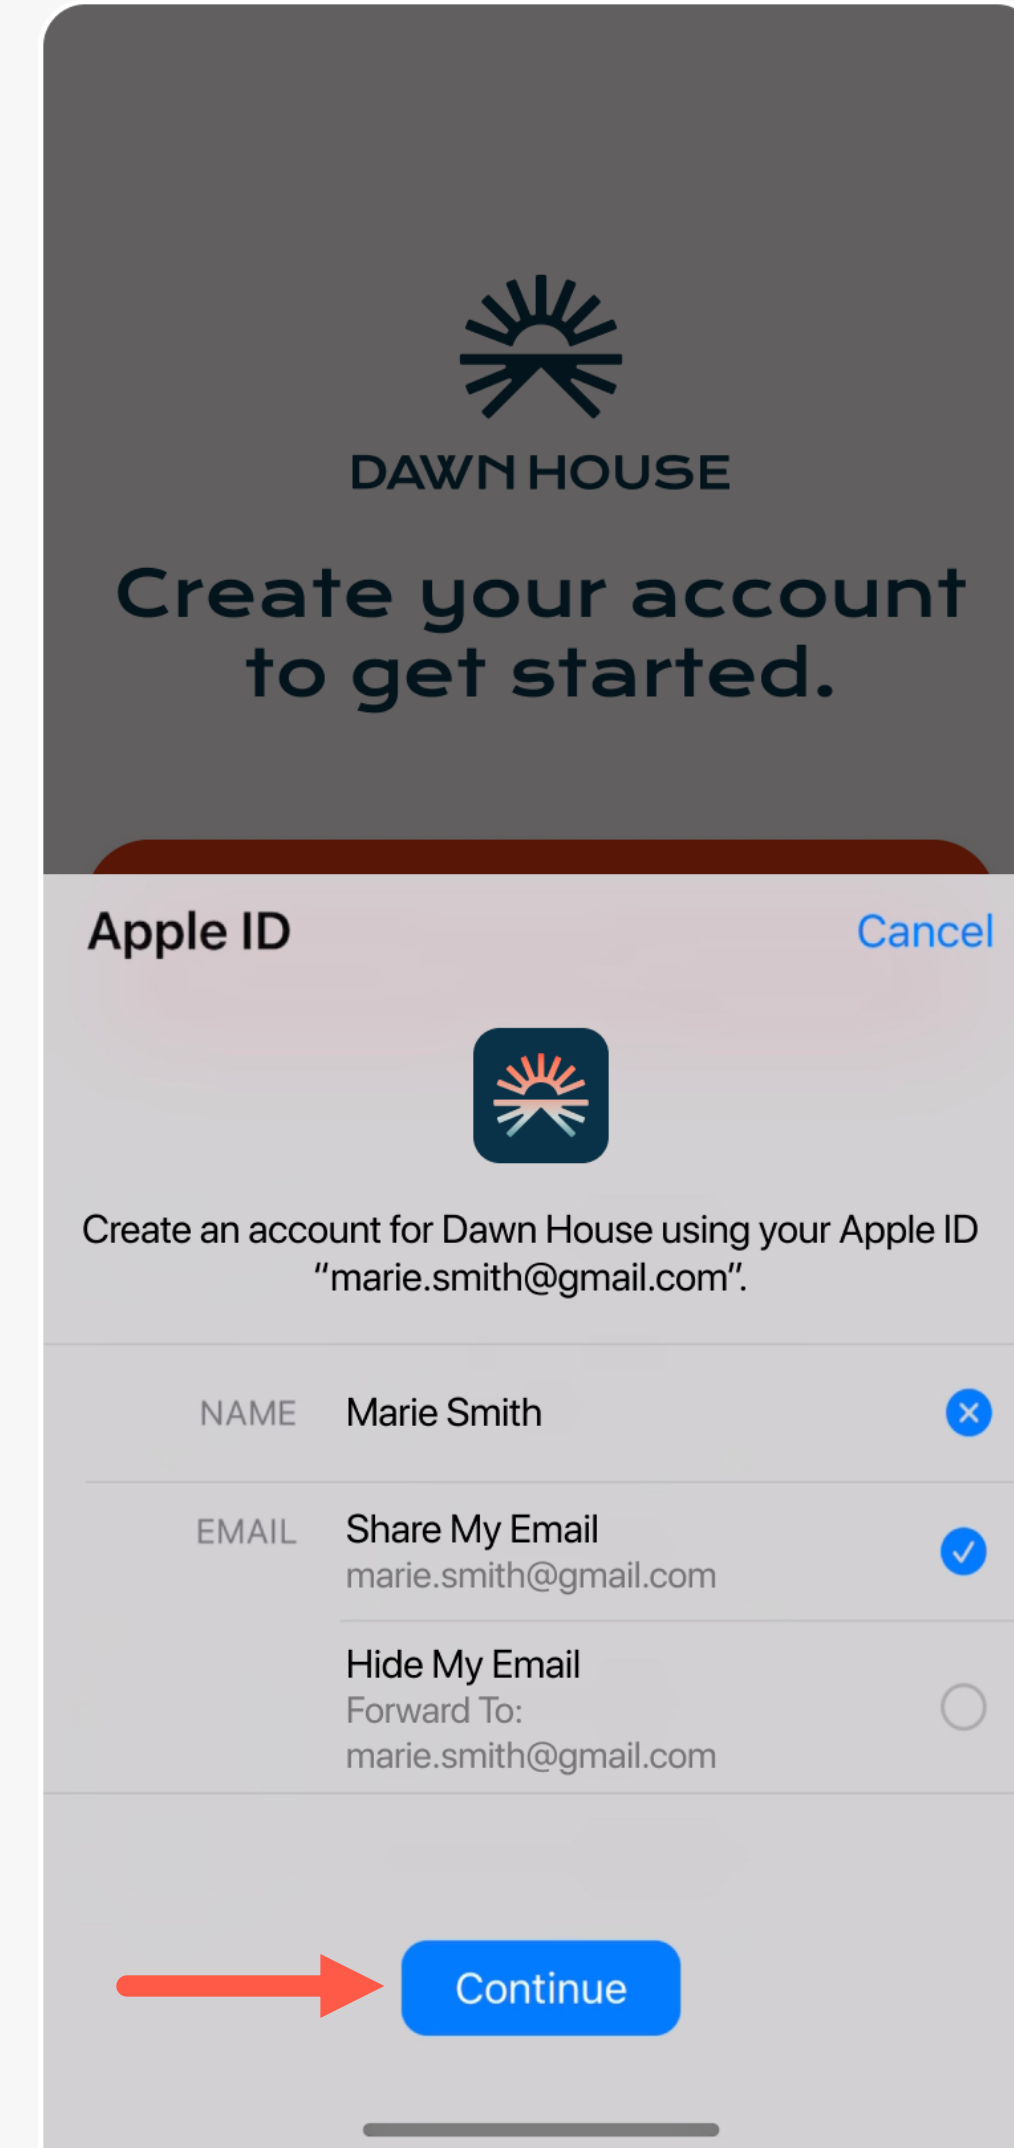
DAWN HOUSE

Create your account to get started.

Apple ID

Cancel

Create an account for Dawn House using your Apple ID "marie.smith@gmail.com".

NAME Marie Smith

EMAIL Share My Email
marie.smith@gmail.com

Hide My Email
Forward To:
marie.smith@gmail.com

Continue